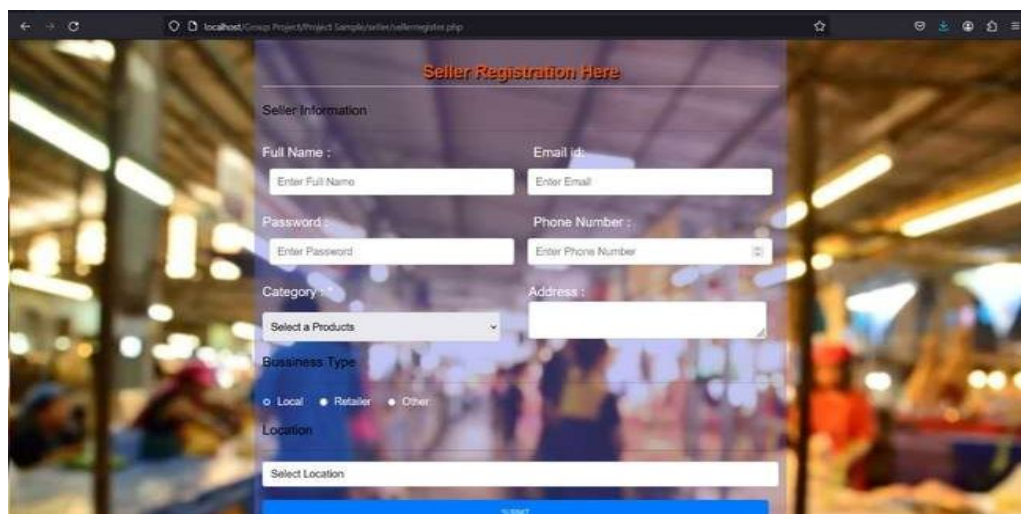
localhost/Group Project/Project Sample/seller/sellerregister.php

Seller Registration Here

Seller Information

Full Name :

Enter Full Name

Email id:

Enter Email

Password :

Enter Password

Phone Number :

Enter Phone Number

Category : *

Select a Products

Address :

Bussiness Type

Local Retailer Other

Location

Select Location

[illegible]